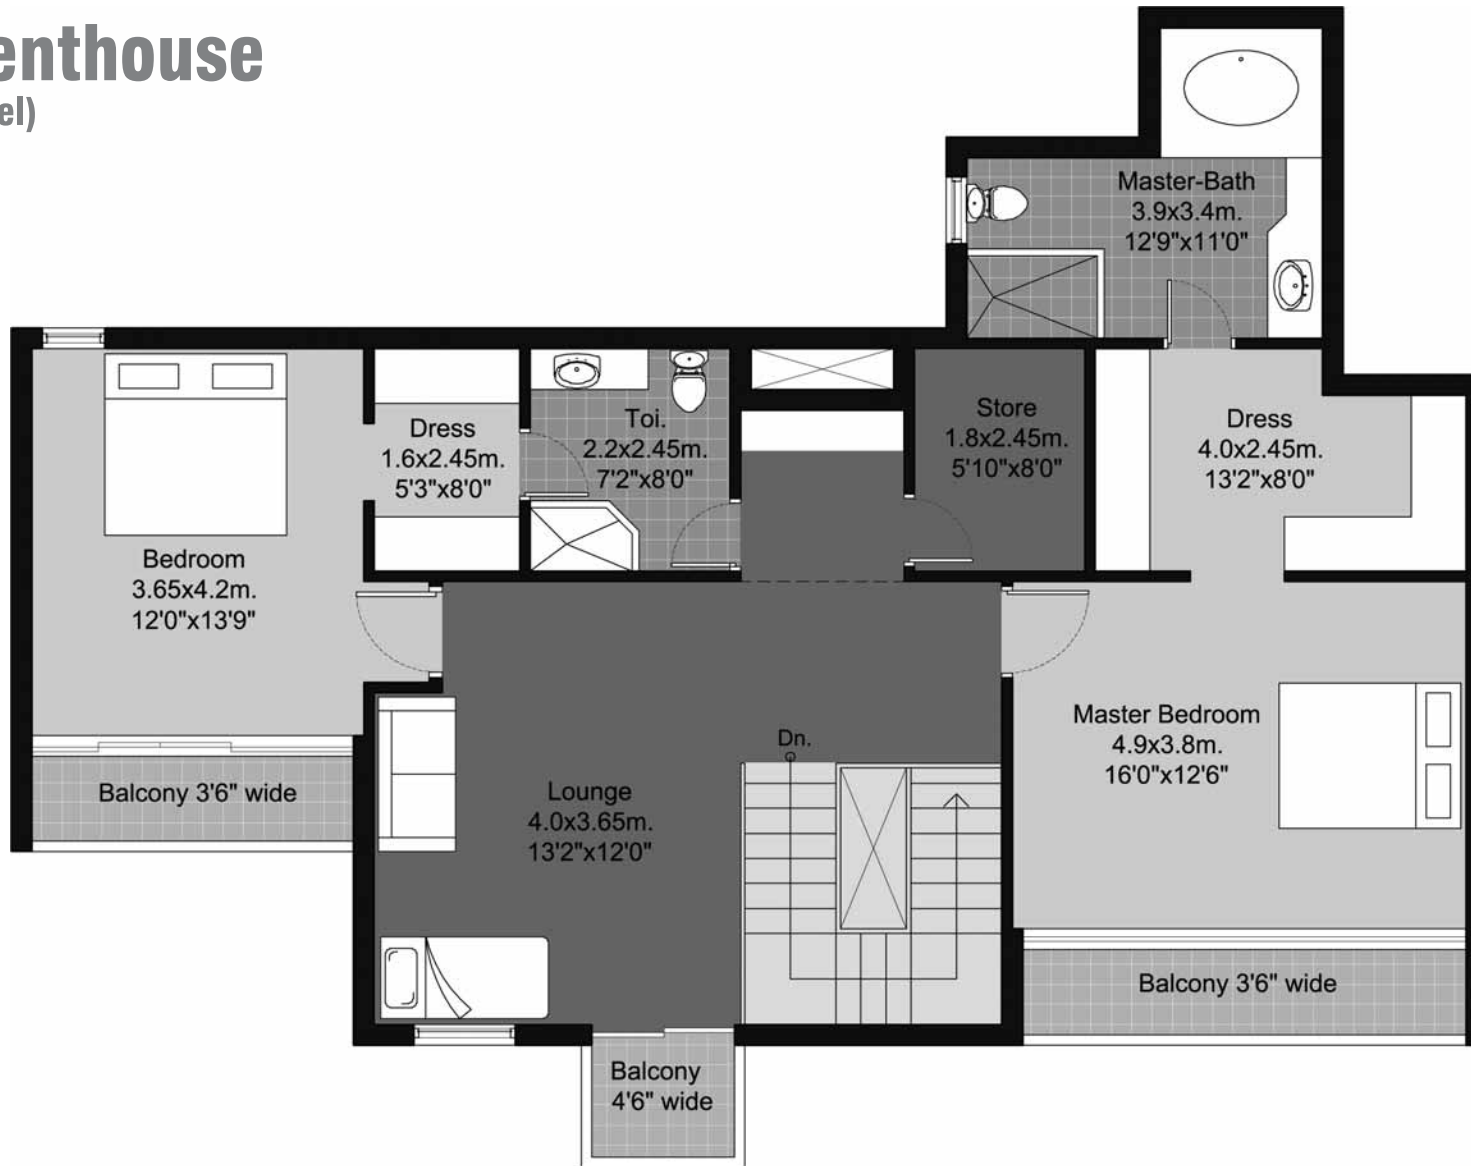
enthouse
el)

Master-Bath
3.9x3.4m.
12'9"x11'0"

Dress
1.6x2.45m.
5'3"x8'0"

Toi.
2.2x2.45m.
7'2"x8'0"

Store
1.8x2.45m.
5'10"x8'0"

Dress
4.0x2.45m.
13'2"x8'0"

Bedroom
3.65x4.2m.
12'0"x13'9"

Master Bedroom
4.9x3.8m.
16'0"x12'6"

Dn.

Balcony 3'6" wide

Lounge
4.0x3.65m.
13'2"x12'0"

Balcony 3'6" wide

Balcony
4'6" wide